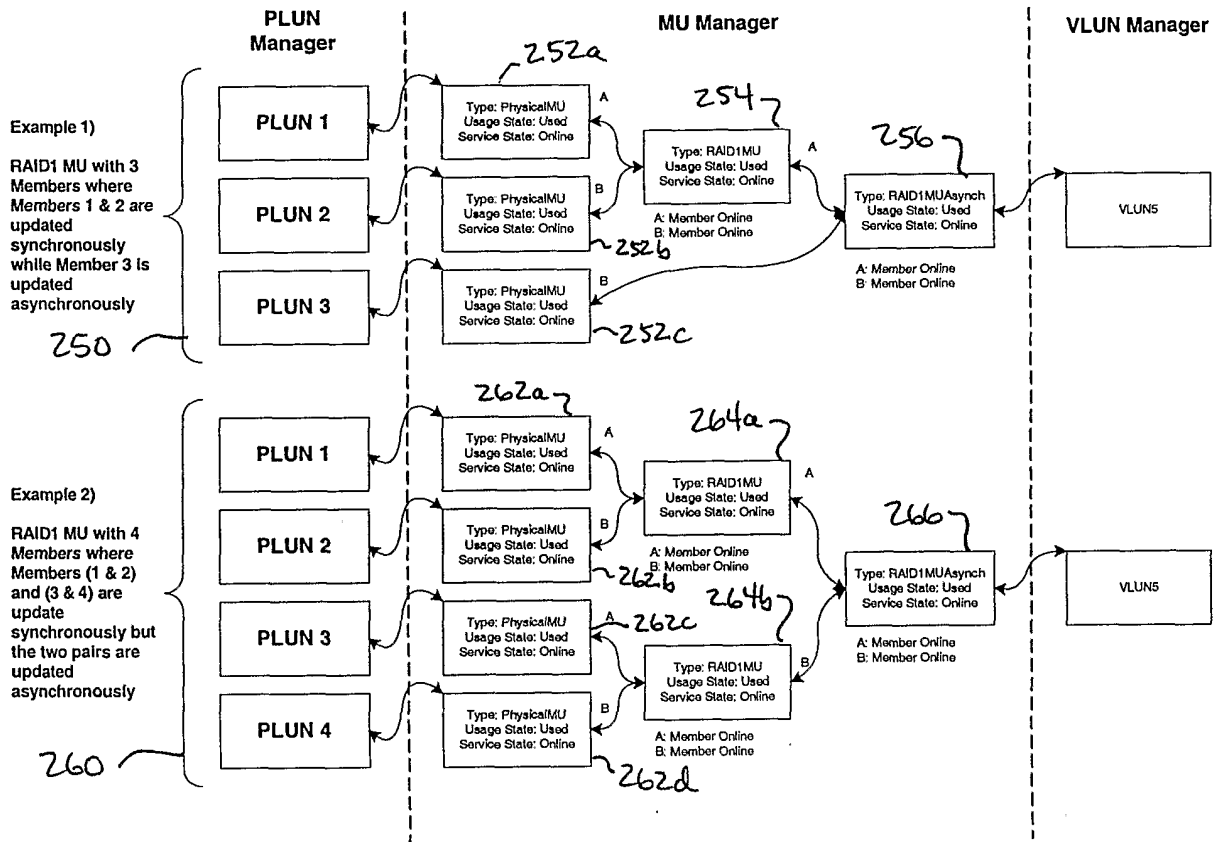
PLUN Manager

MU Manager

VLUN Manager

252a

254

256

Example 1)

RAID1 MU with 3 Members where Members 1 & 2 are updated synchronously while Member 3 is updated asynchronously

250

PLUN 1

PLUN 2

PLUN 3

Type: PhysicalMU
Usage State: Used
Service State: Online

A

Type: PhysicalMU
Usage State: Used
Service State: Online

B

252b

Type: PhysicalMU
Usage State: Used
Service State: Online

252c

Type: RAID1MU
Usage State: Used
Service State: Online

A: Member Online
B: Member Online

A

B

Type: RAID1MUAsynch
Usage State: Used
Service State: Online

A: Member Online
B: Member Online

VLUN5

262a

264a

Example 2)

RAID1 MU with 4 Members where Members (1 & 2) and (3 & 4) are update synchronously but the two pairs are updated asynchronously

260

PLUN 1

PLUN 2

PLUN 3

PLUN 4

Type: PhysicalMU
Usage State: Used
Service State: Online

A

Type: PhysicalMU
Usage State: Used
Service State: Online

B

262b

Type: PhysicalMU
Usage State: Used
Service State: Online

A

262c

Type: PhysicalMU
Usage State: Used
Service State: Online

B

262d

Type: RAID1MU
Usage State: Used
Service State: Online

A: Member Online
B: Member Online

264b

Type: RAID1MU
Usage State: Used
Service State: Online

A: Member Online
B: Member Online

A

B

266

Type: RAID1MUAsynch
Usage State: Used
Service State: Online

A: Member Online
B: Member Online

VLUN5